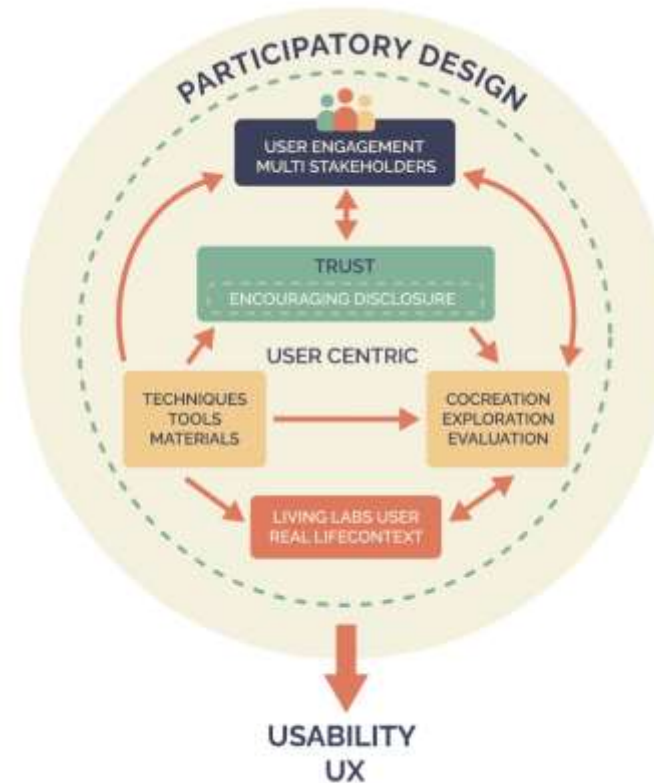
PARTICIPATORY DESIGN

USER ENGAGEMENT
MULTI STAKEHOLDERS

TRUST
ENCOURAGING DISCLOSURE

USER CENTRIC

TECHNIQUES
TOOLS
MATERIALS

COCREATION
EXPLORATION
EVALUATION

LIVING LABS USER
REAL LIFECONTEXT

USABILITY
UX